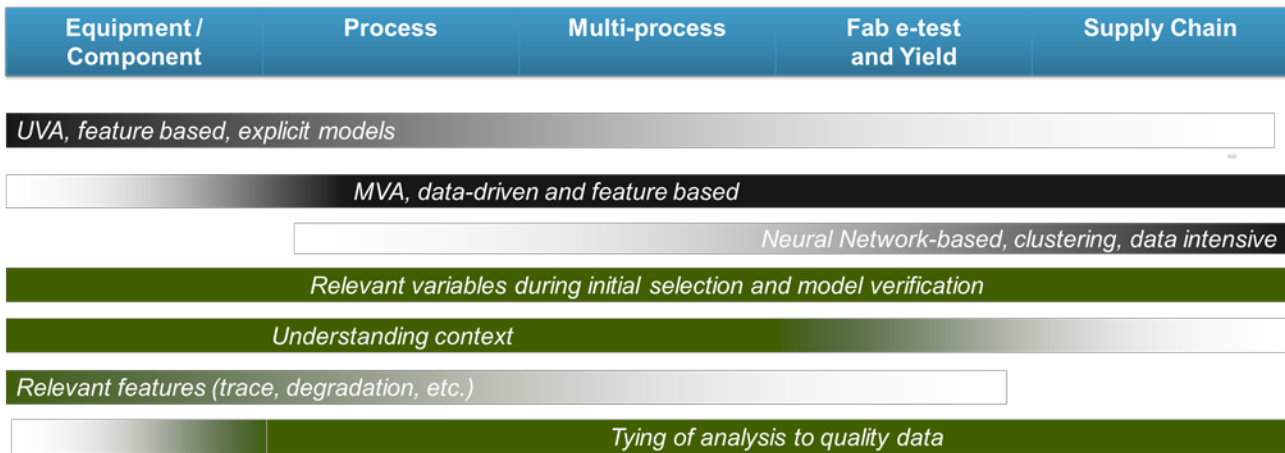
| Equipment / Component | Process | Multi-process | Fab e-test and Yield | Supply Chain |
|---|---|---|---|---|

UVA, feature based, explicit models

MVA, data-driven and feature based

Neural Network-based, clustering, data intensive

Relevant variables during initial selection and model verification

Understanding context

Relevant features (trace, degradation, etc.)

Tying of analysis to quality data